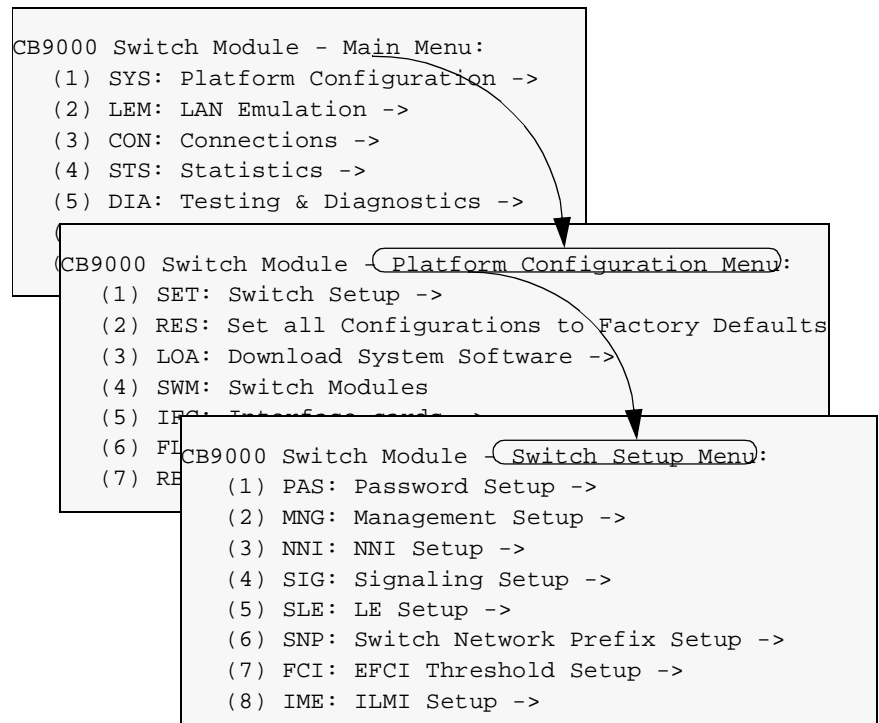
CB9000 Switch Module - Main Menu:
(1) SYS: Platform Configuration ->
(2) LEM: LAN Emulation ->
(3) CON: Connections ->
(4) STS: Statistics ->
(5) DIA: Testing & Diagnostics ->
(
(

CB9000 Switch Module - Platform Configuration Menu:
(1) SET: Switch Setup ->
(2) RES: Set all Configurations to Factory Defaults
(3) LOA: Download System Software ->
(4) SWM: Switch Modules
(5) I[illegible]
(6) FL
(7) RE

CB9000 Switch Module - Switch Setup Menu:
(1) PAS: Password Setup ->
(2) MNG: Management Setup ->
(3) NNI: NNI Setup ->
(4) SIG: Signaling Setup ->
(5) SLE: LE Setup ->
(6) SNP: Switch Network Prefix Setup ->
(7) FCI: EFCI Threshold Setup ->
(8) IME: ILMI Setup ->